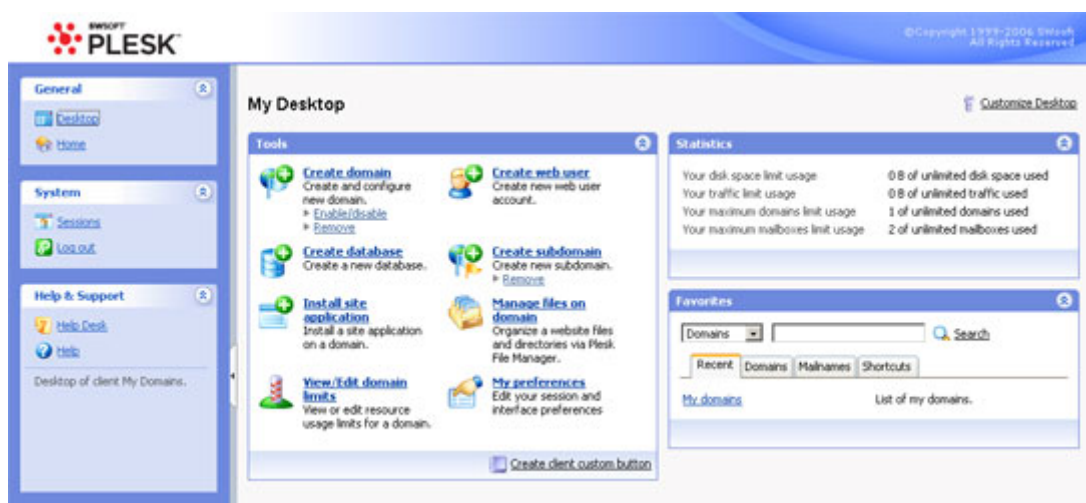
SWSOFT PLESK

©Copyright 1999-2006 SWsoft All Rights Reserved

General
Desktop
Home

System
Sessions
Log out

Help & Support
Help Desk
Help

Desktop of client My Domains.

My Desktop

Customize Desktop

Tools

Create domain
Create and configure new domain.
Enable/disable
Remove

Create web user
Create new web user account.

Create database
Create a new database.

Create subdomain
Create new subdomain.
Remove

Install site application
Install a site application on a domain.

Manage files on domain
Organize a website files and directories via Plesk File Manager.

View/Edit domain limits
View or edit resource usage limits for a domain.

My preferences
Edit your session and interface preferences

Create client custom button

Statistics

| | |
|---|---|
| Your disk space limit usage | 0 B of unlimited disk space used |
| Your traffic limit usage | 0 B of unlimited traffic used |
| Your maximum domains limit usage | 1 of unlimited domains used |
| Your maximum mailboxes limit usage | 2 of unlimited mailboxes used |

Favorites

Domains
Search

Recent | Domains | Mailnames | Shortcuts

My domains | List of my domains.